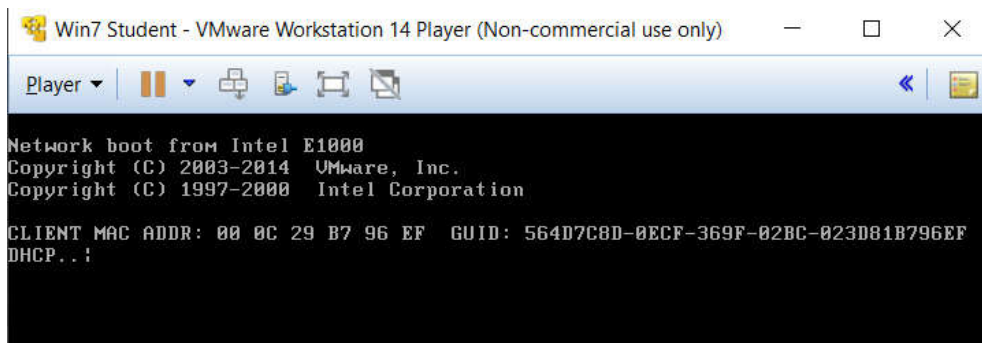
Win7 Student - VMware Workstation 14 Player (Non-commercial use only)

Player ▾

Network boot from Intel E1000
Copyright (C) 2003-2014 VMware, Inc.
Copyright (C) 1997-2000 Intel Corporation

CLIENT MAC ADDR: 00 0C 29 B7 96 EF GUID: 564D7C8D-0ECF-369F-02BC-023D81B796EF
DHCP..: